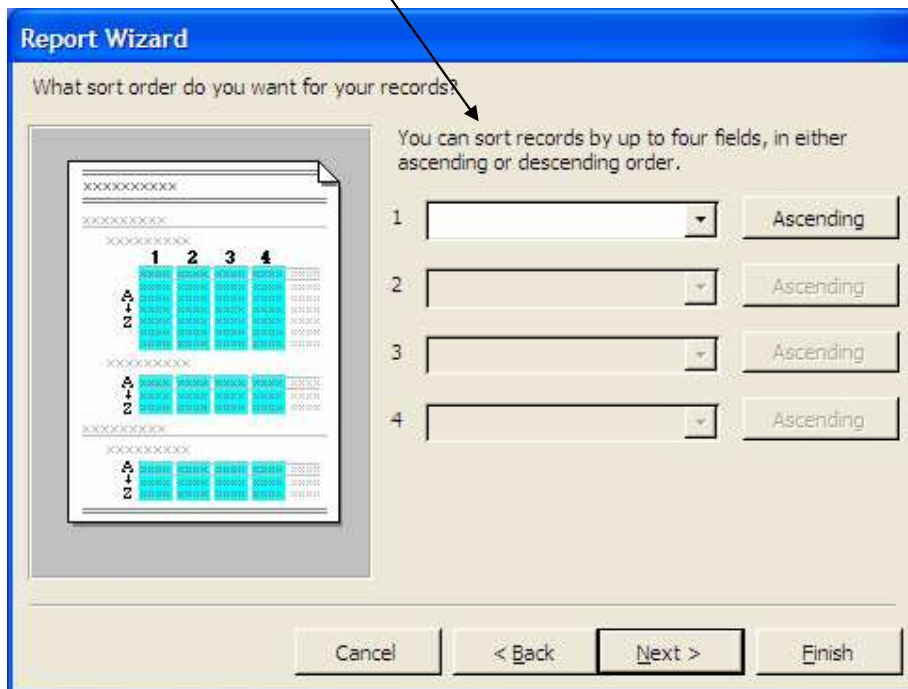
Report Wizard

What sort order do you want for your records?

XXXXXXXXXX

XXXXXXXXX

XXXXXXXXX

1 2 3 4

A

Z

XXXXXXXXX

A

Z

XXXXXXXXX

XXXXXXXXX

A

Z

You can sort records by up to four fields, in either ascending or descending order.

1 Ascending

2 Ascending

3 Ascending

4 Ascending

Cancel

< Back

Next >

Finish